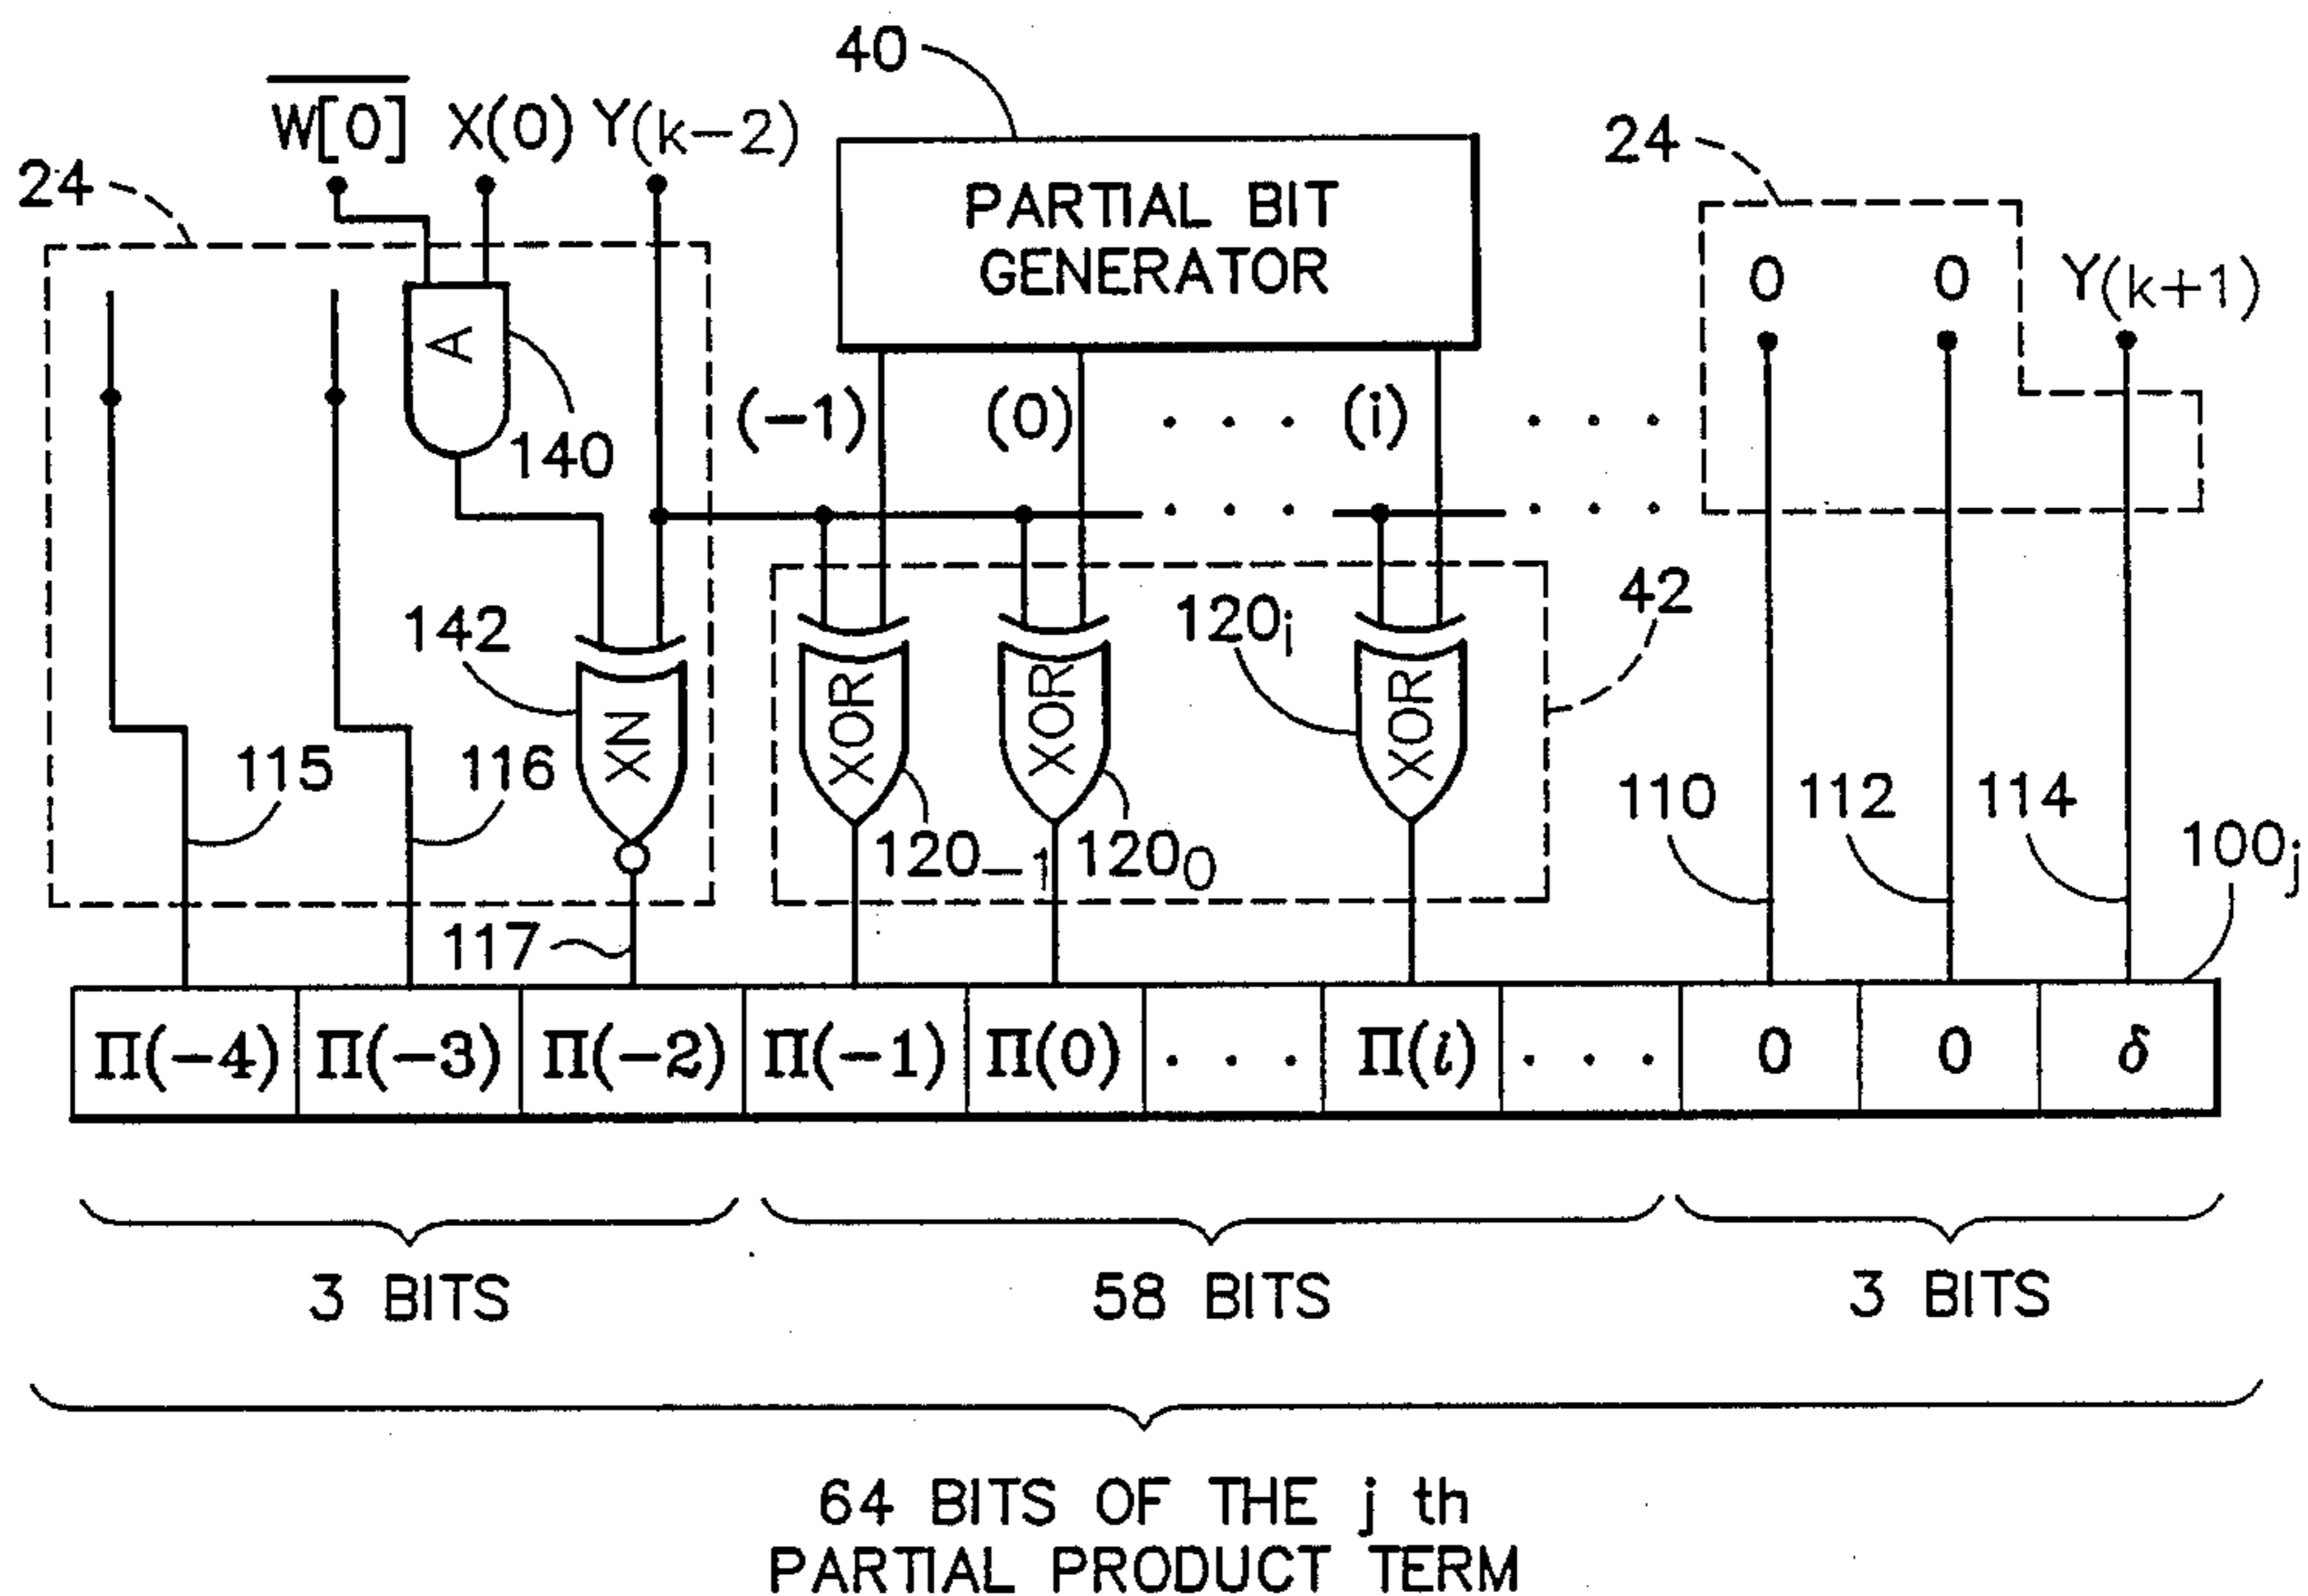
40

$\overline{W[0]}$ X(0) Y(k−2)

24

PARTIAL BIT GENERATOR

24

0 0 Y(k+1)

A

140

(−1) (0) . . . (i) . . .

. . . . .

142

$120_i$

42

XN

XOR XOR XOR

115 116

110 112 114

$120_{-1}$ $120_0$

$100_j$

117

| Π(−4) | Π(−3) | Π(−2) | Π(−1) | Π(0) | . . . | Π(i) | . . . | 0 | 0 | δ |
|---|---|---|---|---|---|---|---|---|---|---|

3 BITS

58 BITS

3 BITS

64 BITS OF THE j th PARTIAL PRODUCT TERM